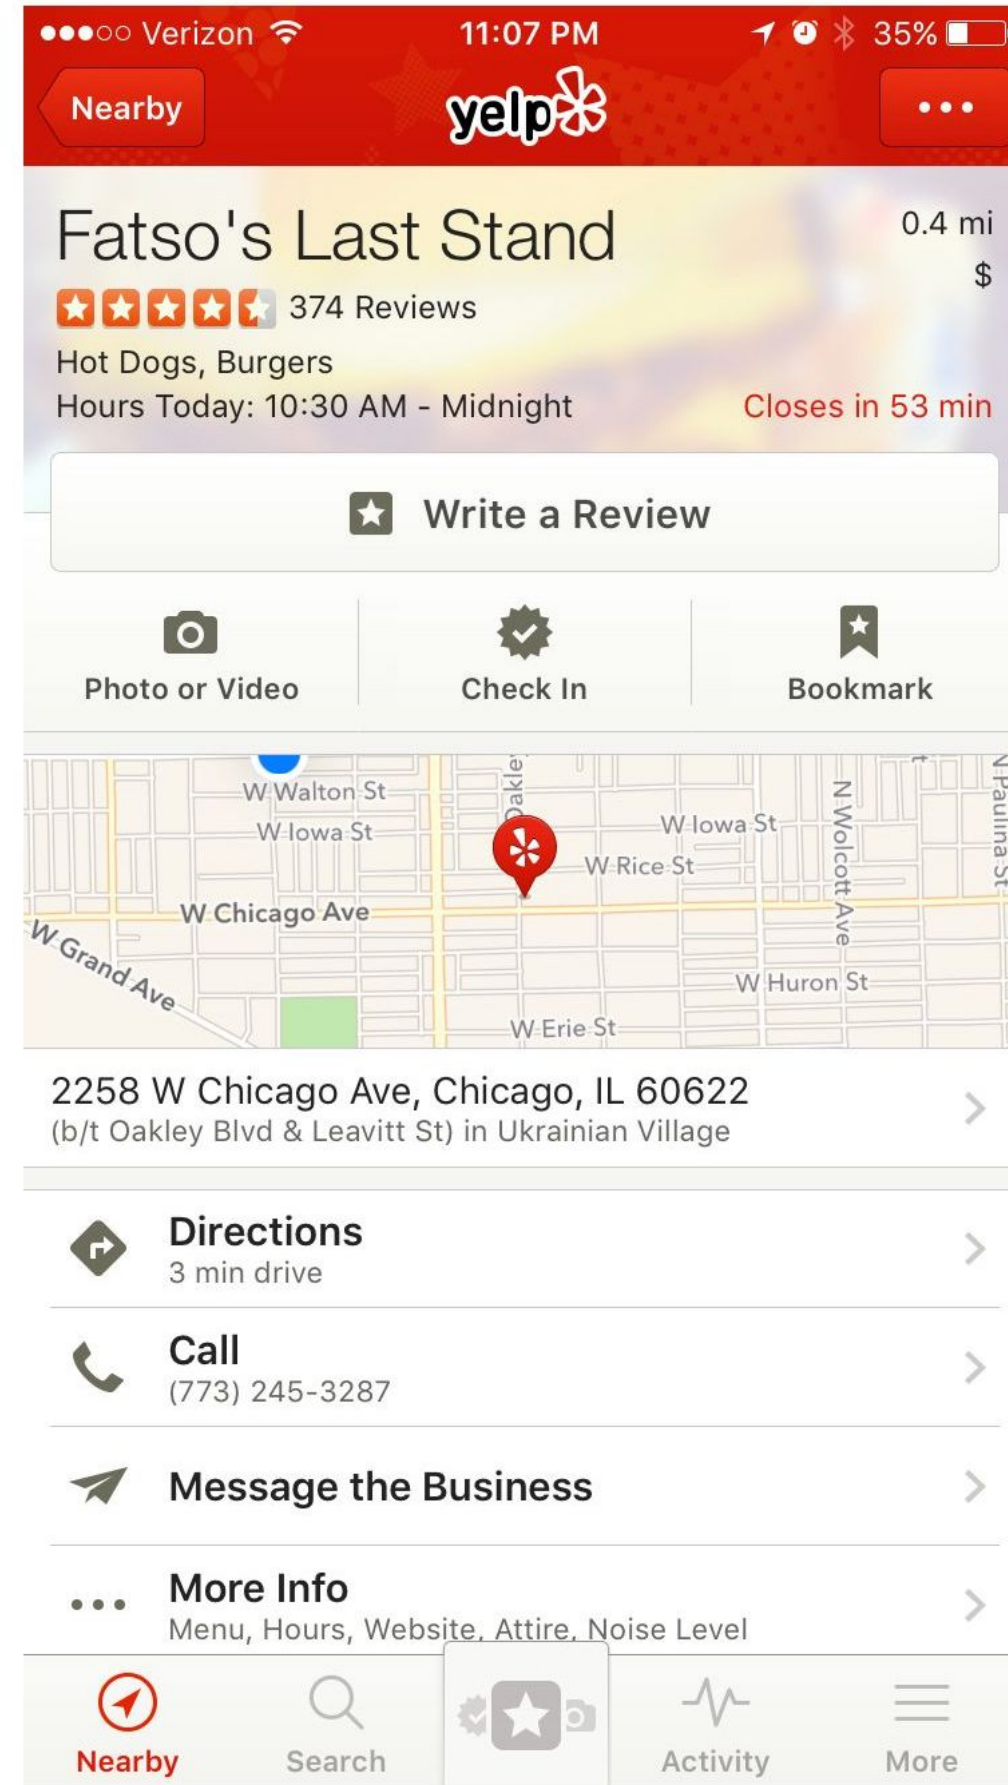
●●●○○ Verizon 11:07 PM 35%

Nearby yelp •••

Fatso's Last Stand
0.4 mi
$
374 Reviews
Hot Dogs, Burgers
Hours Today: 10:30 AM - Midnight
Closes in 53 min

Write a Review

Photo or Video
Check In
Bookmark

W Walton St
W Iowa St
Oakley
W Iowa St
W Rice St
N Wolcott Ave
N Paulina St
W Chicago Ave
W Grand Ave
W Huron St
W Erie St

2258 W Chicago Ave, Chicago, IL 60622
(b/t Oakley Blvd & Leavitt St) in Ukrainian Village

Directions
3 min drive

Call
(773) 245-3287

Message the Business

More Info
Menu, Hours, Website, Attire, Noise Level

Nearby
Search
Activity
More